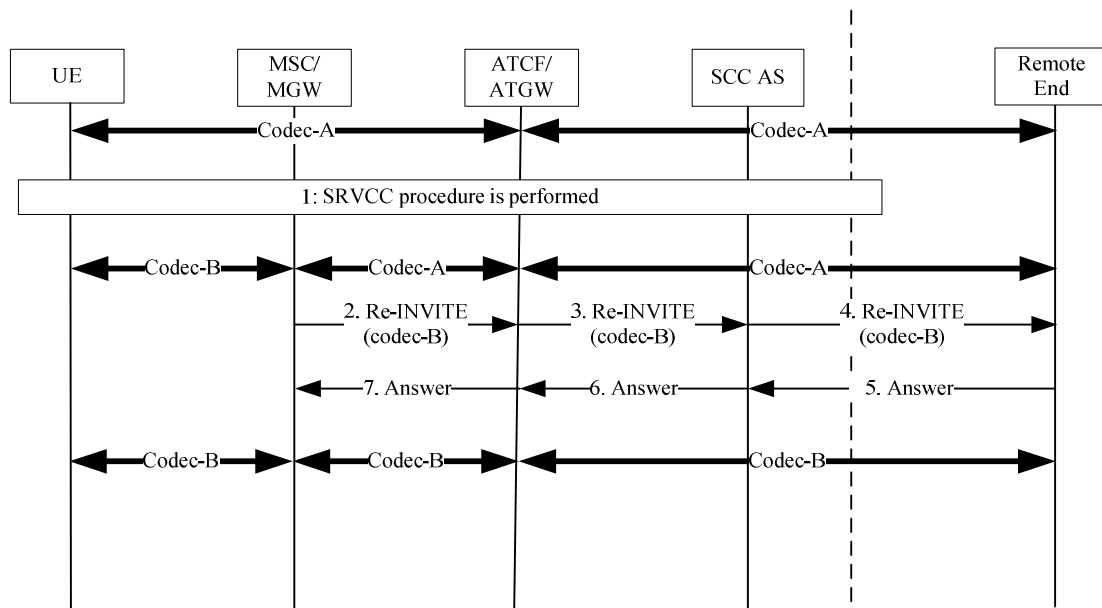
UE
MSC/ MGW
ATCF/ ATGW
SCC AS
Remote End

Codec-A
Codec-A

1: SRVCC procedure is performed

Codec-B
Codec-A
Codec-A

2. Re-INVITE (codec-B)
3. Re-INVITE (codec-B)
4. Re-INVITE (codec-B)

7. Answer
6. Answer
5. Answer

Codec-B
Codec-B
Codec-B